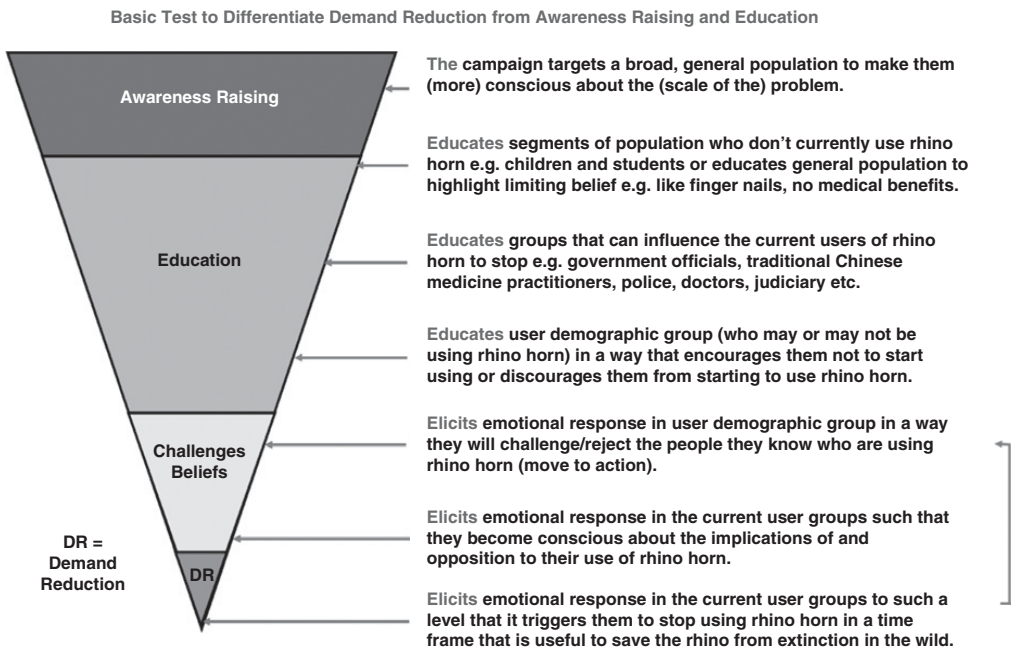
Basic Test to Differentiate Demand Reduction from Awareness Raising and Education

Awareness Raising

Education

Challenges Beliefs

DR

DR = Demand Reduction

The campaign targets a broad, general population to make them (more) conscious about the (scale of the) problem.

Educates segments of population who don't currently use rhino horn e.g. children and students or educates general population to highlight limiting belief e.g. like finger nails, no medical benefits.

Educates groups that can influence the current users of rhino horn to stop e.g. government officials, traditional Chinese medicine practitioners, police, doctors, judiciary etc.

Educates user demographic group (who may or may not be using rhino horn) in a way that encourages them not to start using or discourages them from starting to use rhino horn.

Elicits emotional response in user demographic group in a way they will challenge/reject the people they know who are using rhino horn (move to action).

Elicits emotional response in the current user groups such that they become conscious about the implications of and opposition to their use of rhino horn.

Elicits emotional response in the current user groups to such a level that it triggers them to stop using rhino horn in a time frame that is useful to save the rhino from extinction in the wild.